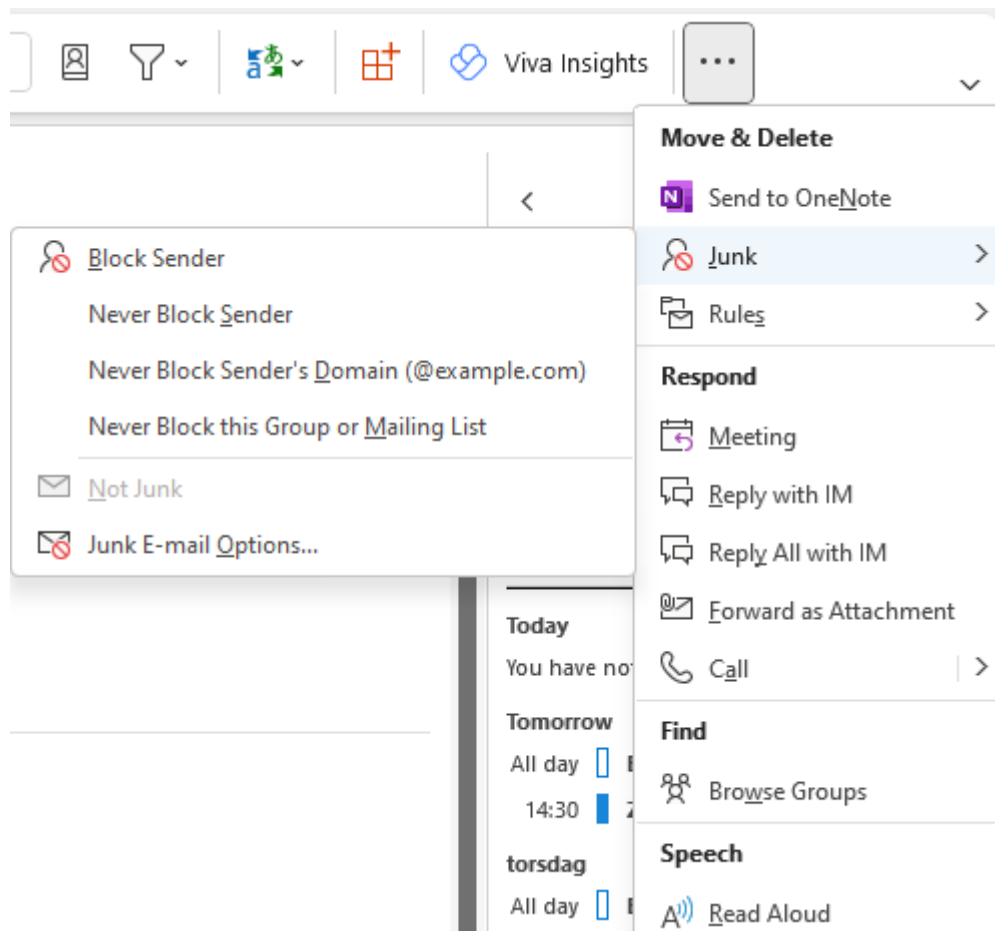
Viva Insights

···

Block Sender

Never Block Sender

Never Block Sender's Domain (@example.com)

Never Block this Group or Mailing List

Not Junk

Junk E-mail Options...

Move & Delete

Send to OneNote

Junk

Rules

Respond

Meeting

Reply with IM

Reply All with IM

Forward as Attachment

Call

Find

Browse Groups

Speech

Read Aloud

Today

You have no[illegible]

Tomorrow

All day

14:30

torsdag

All day